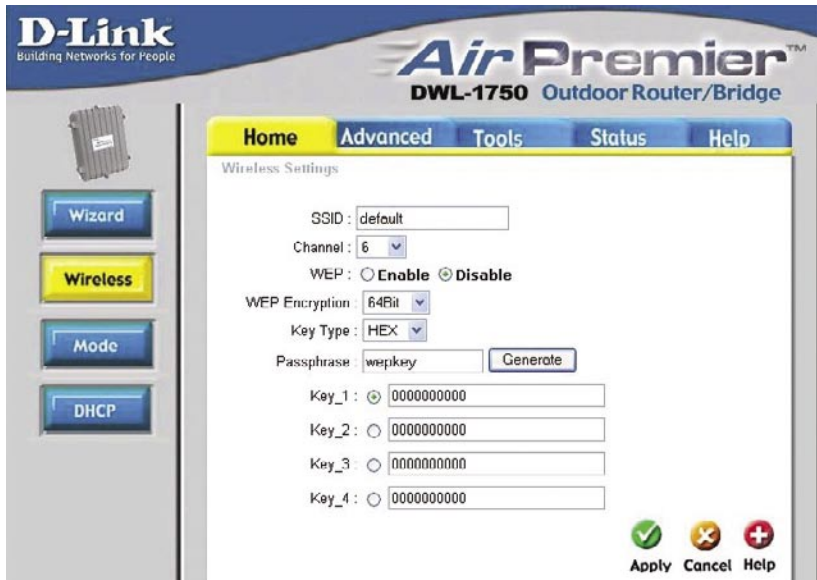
D-Link
Building Networks for People

AirPremier™
DWL-1750 Outdoor Router/Bridge

Home | Advanced | Tools | Status | Help

Wireless Settings

Wizard

Wireless

Mode

DHCP

SSID : default

Channel : 6

WEP : Enable Disable

WEP Encryption : 64Bit

Key Type : HEX

Passphrase : wepkey Generate

Key_1 : 0000000000

Key_2 : 0000000000

Key_3 : 0000000000

Key_4 : 0000000000

Apply Cancel Help